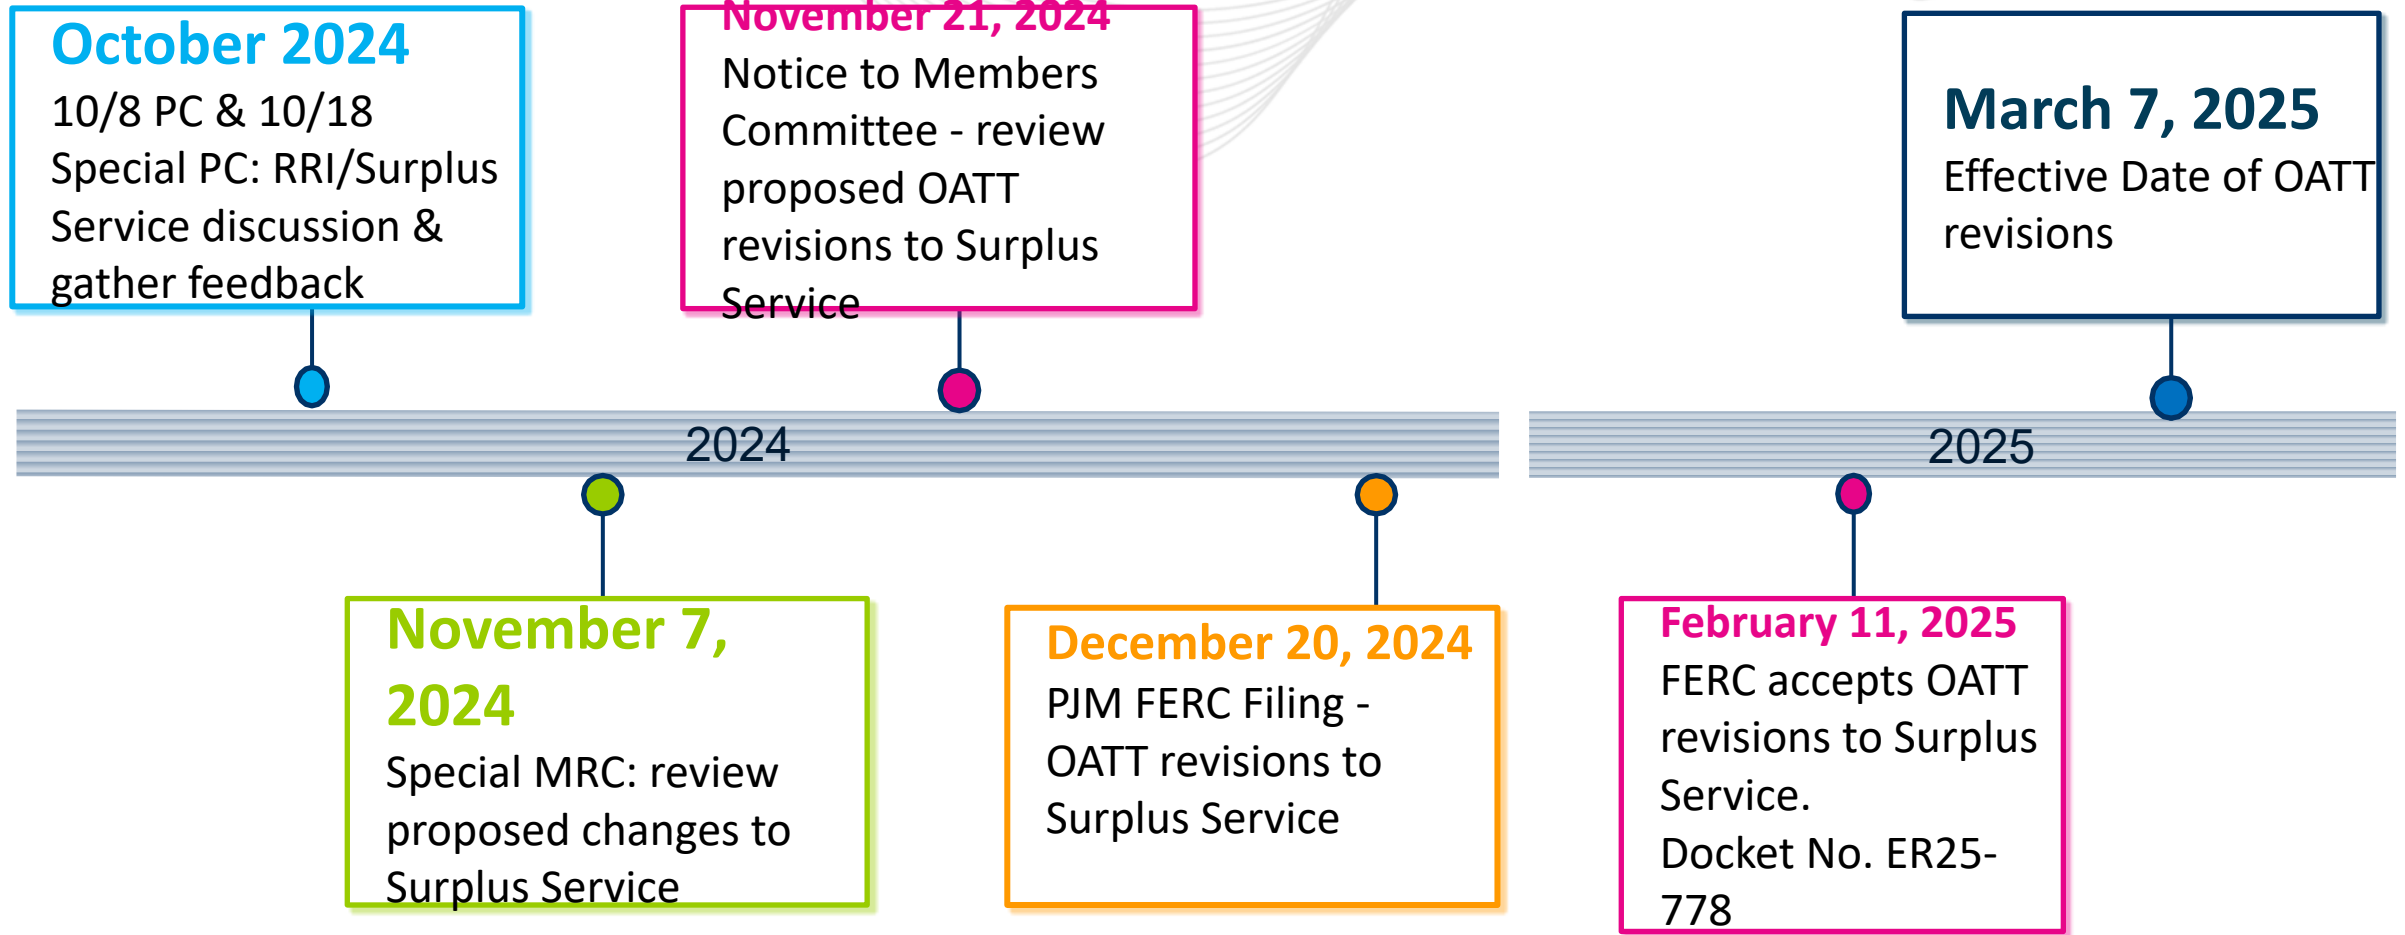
October 2024
10/8 PC & 10/18 Special PC: RRI/Surplus Service discussion & gather feedback

November 21, 2024
Notice to Members Committee - review proposed OATT revisions to Surplus Service

March 7, 2025
Effective Date of OATT revisions

2024

2025

November 7, 2024
Special MRC: review proposed changes to Surplus Service

December 20, 2024
PJM FERC Filing - OATT revisions to Surplus Service

February 11, 2025
FERC accepts OATT revisions to Surplus Service.
Docket No. ER25-778